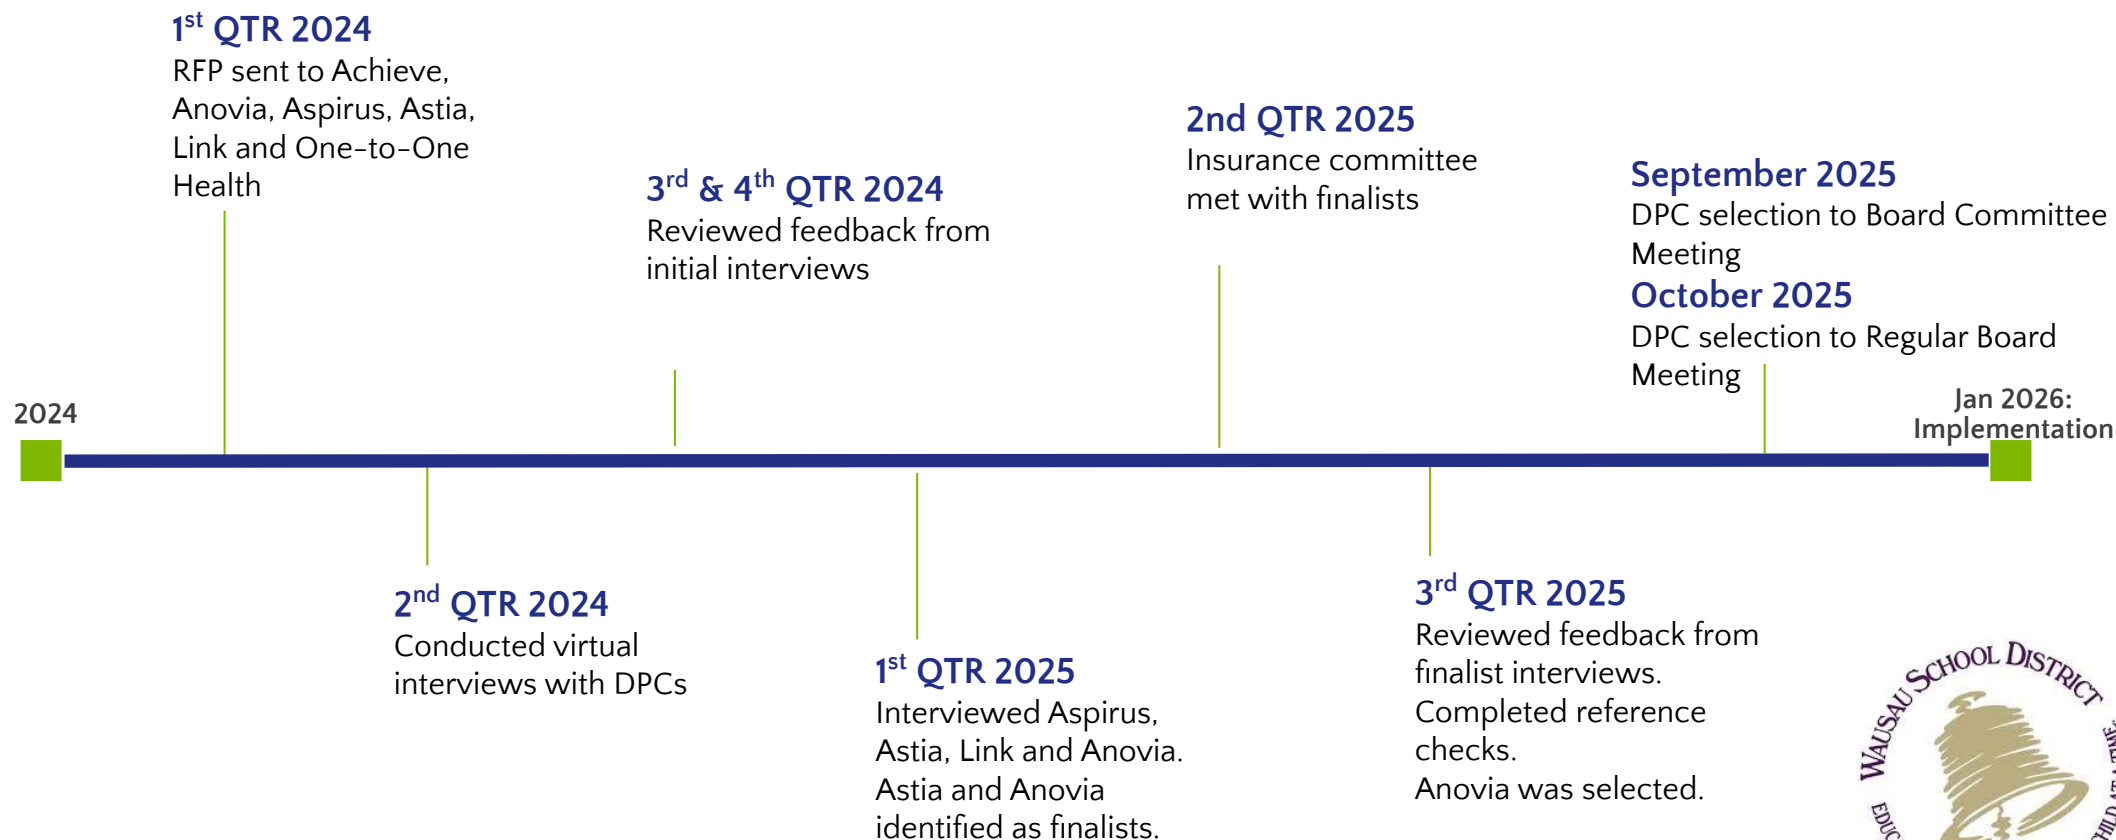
1$^{st}$ QTR 2024
RFP sent to Achieve, Anovia, Aspirus, Astia, Link and One-to-One Health

3$^{rd}$ & 4$^{th}$ QTR 2024
Reviewed feedback from initial interviews

2nd QTR 2025
Insurance committee met with finalists

September 2025
DPC selection to Board Committee Meeting

October 2025
DPC selection to Regular Board Meeting

2024

Jan 2026: Implementation

2$^{nd}$ QTR 2024
Conducted virtual interviews with DPCs

1$^{st}$ QTR 2025
Interviewed Aspirus, Astia, Link and Anovia. Astia and Anovia identified as finalists.

3$^{rd}$ QTR 2025
Reviewed feedback from finalist interviews.
Completed reference checks.
Anovia was selected.

WAUSAU SCHOOL DISTRICT
EDU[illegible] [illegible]HILD AT A TIME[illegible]